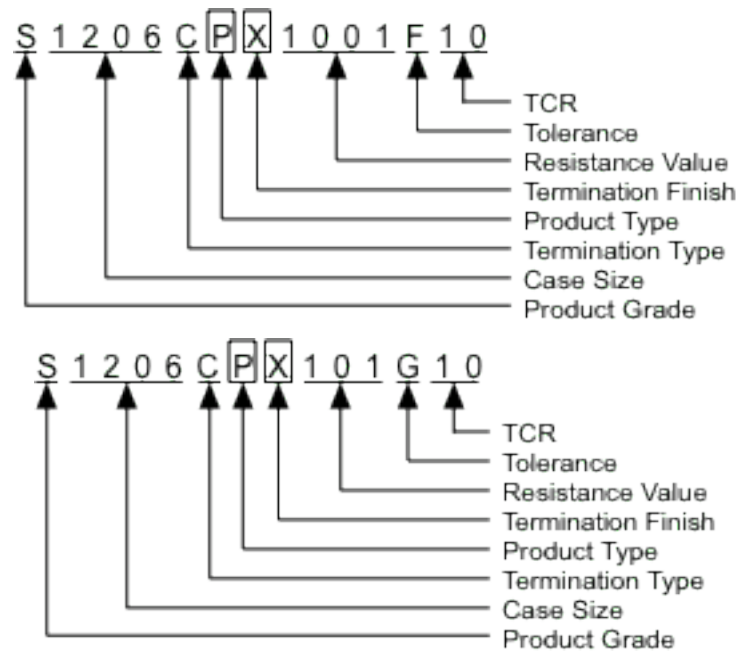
S 1 2 0 6 C P X 1 0 0 1 F 1 0

TCR
Tolerance
Resistance Value
Termination Finish
Product Type
Termination Type
Case Size
Product Grade

S 1 2 0 6 C P X 1 0 1 G 1 0

TCR
Tolerance
Resistance Value
Termination Finish
Product Type
Termination Type
Case Size
Product Grade